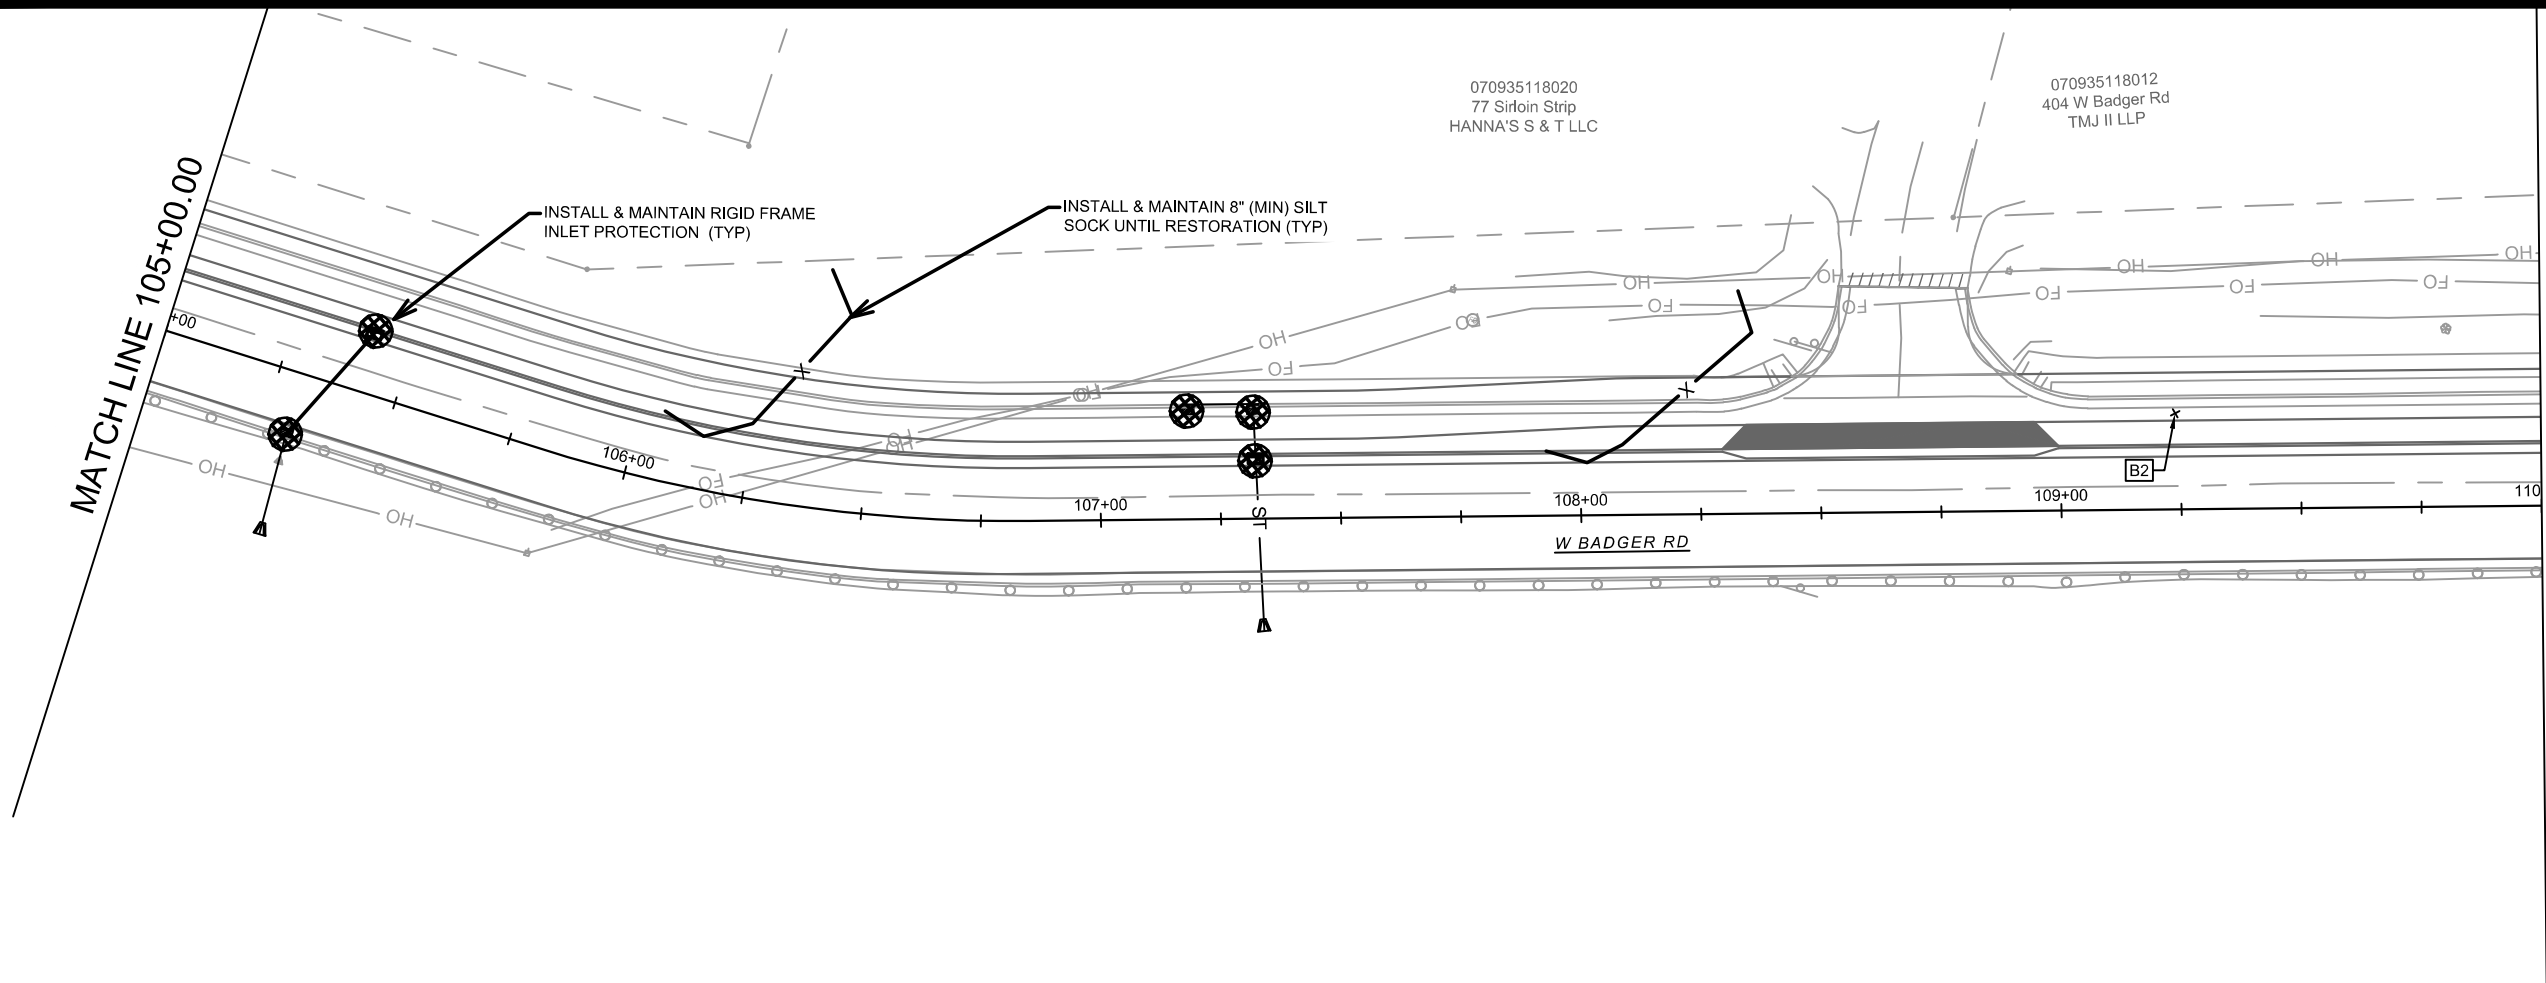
MATCH LINE 105+00.00

070935118020
77 Sirloin Strip
HANNA'S S & T LLC

070935118012
404 W Badger Rd
TMJ II LLP

INSTALL & MAINTAIN RIGID FRAME INLET PROTECTION (TYP)

INSTALL & MAINTAIN 8" (MIN) SILT SOCK UNTIL RESTORATION (TYP)

OH
FO
OH
FO
OH
FO
OH
FO
OH
FO
OH
FO
OH
FO
OH
OH
FO
OH
OH
ST

+00
106+00
107+00
108+00
109+00
110

B2

W BADGER RD